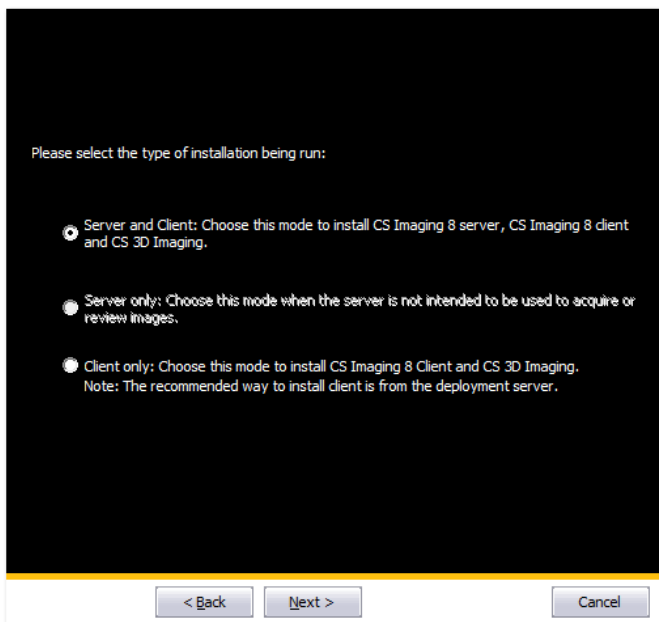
Please select the type of installation being run:

Server and Client: Choose this mode to install CS Imaging 8 server, CS Imaging 8 client and CS 3D Imaging.

Server only: Choose this mode when the server is not intended to be used to acquire or review images.

Client only: Choose this mode to install CS Imaging 8 Client and CS 3D Imaging.
Note: The recommended way to install client is from the deployment server.

< Back
Next >
Cancel